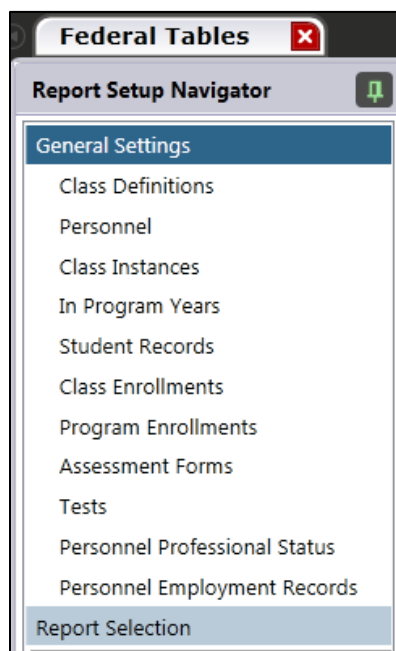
Federal Tables

Report Setup Navigator

General Settings

Class Definitions

Personnel

Class Instances

In Program Years

Student Records

Class Enrollments

Program Enrollments

Assessment Forms

Tests

Personnel Professional Status

Personnel Employment Records

Report Selection